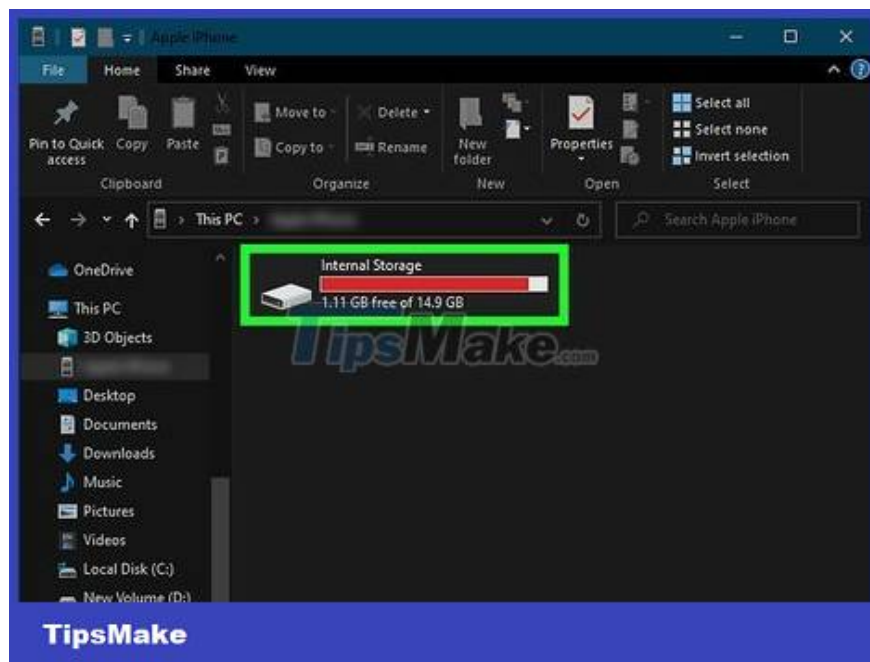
Apple iPhone

File Home Share View

Pin to Quick access Copy Paste
Clipboard

Move to Delete
Copy to Rename
Organize

New folder
New

Properties
Open

Select all
Select none
Invert selection
Select

This PC > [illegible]

Search Apple iPhone

OneDrive
This PC
3D Objects
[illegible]
Desktop
Documents
Downloads
Music
Pictures
Videos
Local Disk (C:)
New Volume (D:)

Internal Storage
1.11 GB free of 14.9 GB

TipsMake.com

TipsMake